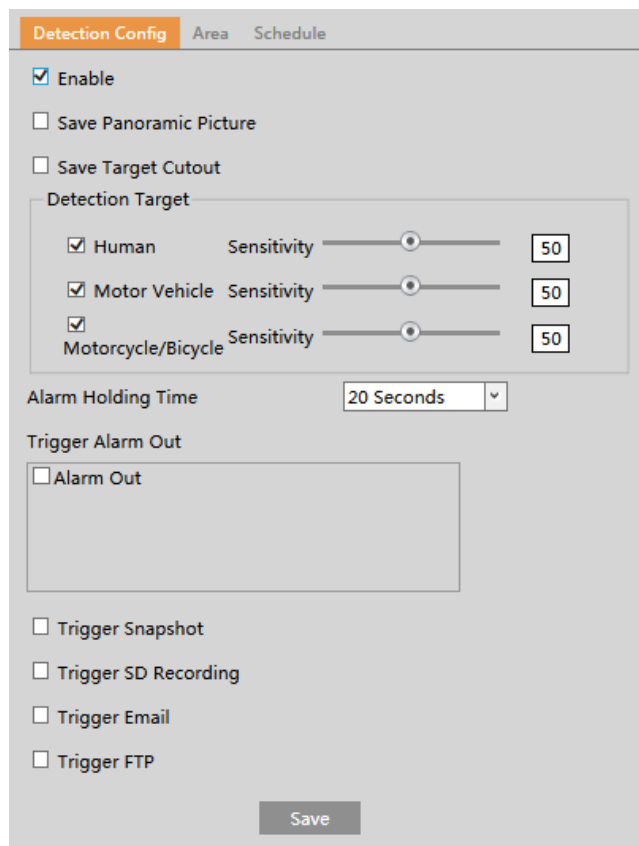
Detection Config Area Schedule

☑ Enable

☐ Save Panoramic Picture

☐ Save Target Cutout

Detection Target

☑ Human Sensitivity 50

☑ Motor Vehicle Sensitivity 50

☑ Motorcycle/Bicycle Sensitivity 50

Alarm Holding Time 20 Seconds

Trigger Alarm Out

☐ Alarm Out

☐ Trigger Snapshot

☐ Trigger SD Recording

☐ Trigger Email

☐ Trigger FTP

Save